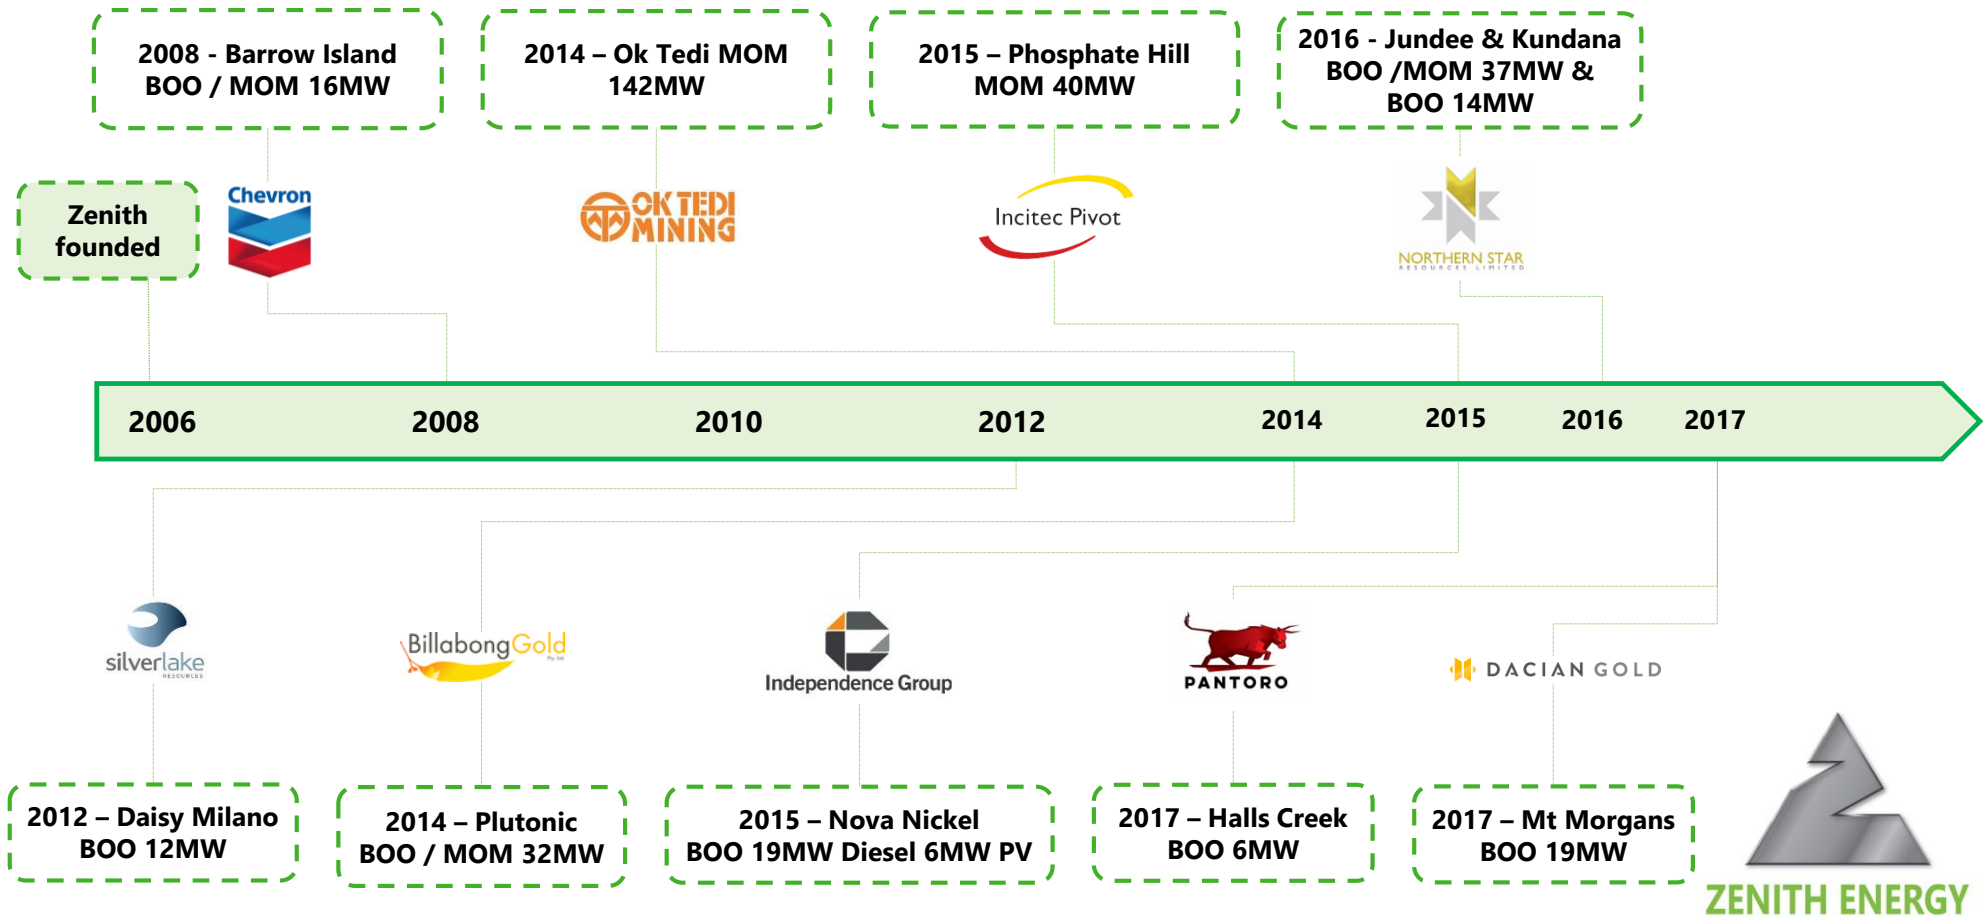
2008 - Barrow Island BOO / MOM 16MW

2014 – Ok Tedi MOM 142MW

2015 – Phosphate Hill MOM 40MW

2016 - Jundee & Kundana BOO /MOM 37MW & BOO 14MW

Zenith founded

Chevron

OK TEDI MINING

Incitec Pivot

NORTHERN STAR RESOURCES LIMITED

2006

2008

2010

2012

2014

2015

2016

2017

silverlake RESOURCES

BillabongGold Pty Ltd

Independence Group

PANTORO

DACIAN GOLD

2012 – Daisy Milano BOO 12MW

2014 – Plutonic BOO / MOM 32MW

2015 – Nova Nickel BOO 19MW Diesel 6MW PV

2017 – Halls Creek BOO 6MW

2017 – Mt Morgans BOO 19MW

ZENITH ENERGY